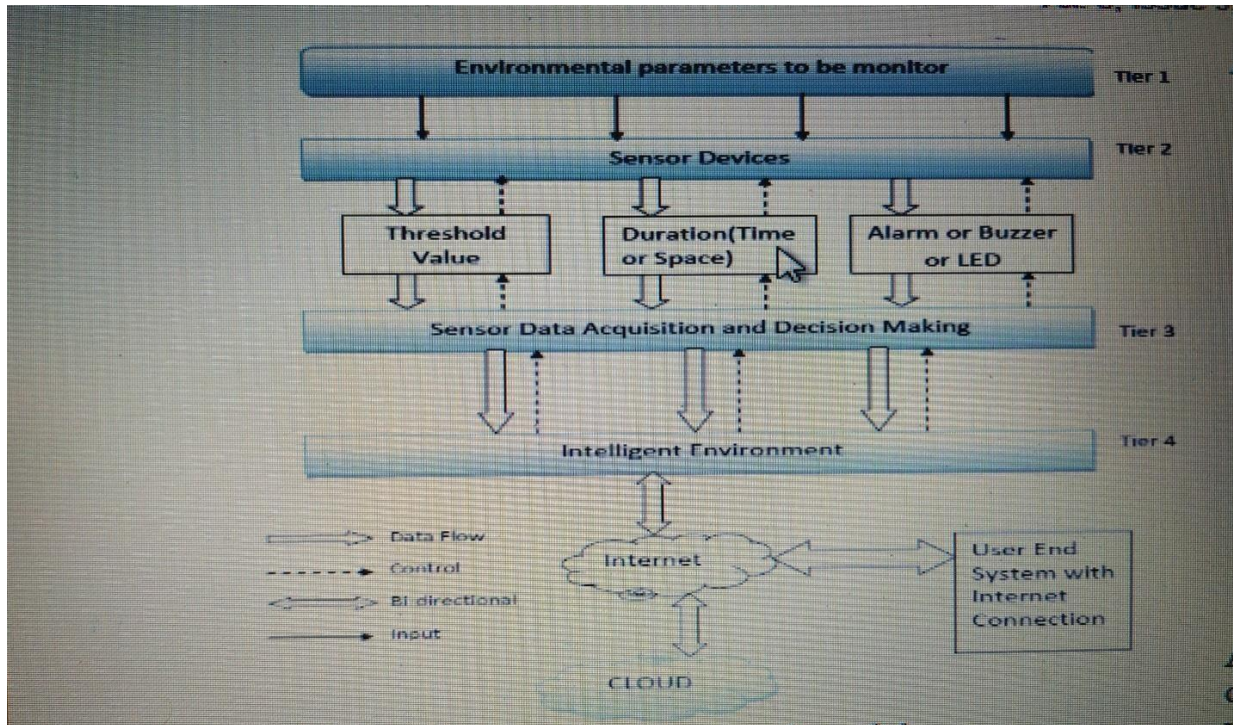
Environmental parameters to be monitor

Tier 1

Sensor Devices

Tier 2

Threshold Value

Duration(Time or Space)

Alarm or Buzzer or LED

Sensor Data Acquisition and Decision Making

Tier 3

Intelligent Environment

Tier 4

Data Flow

Control

Bi directional

Input

Internet

User End System with Internet Connection

CLOUD